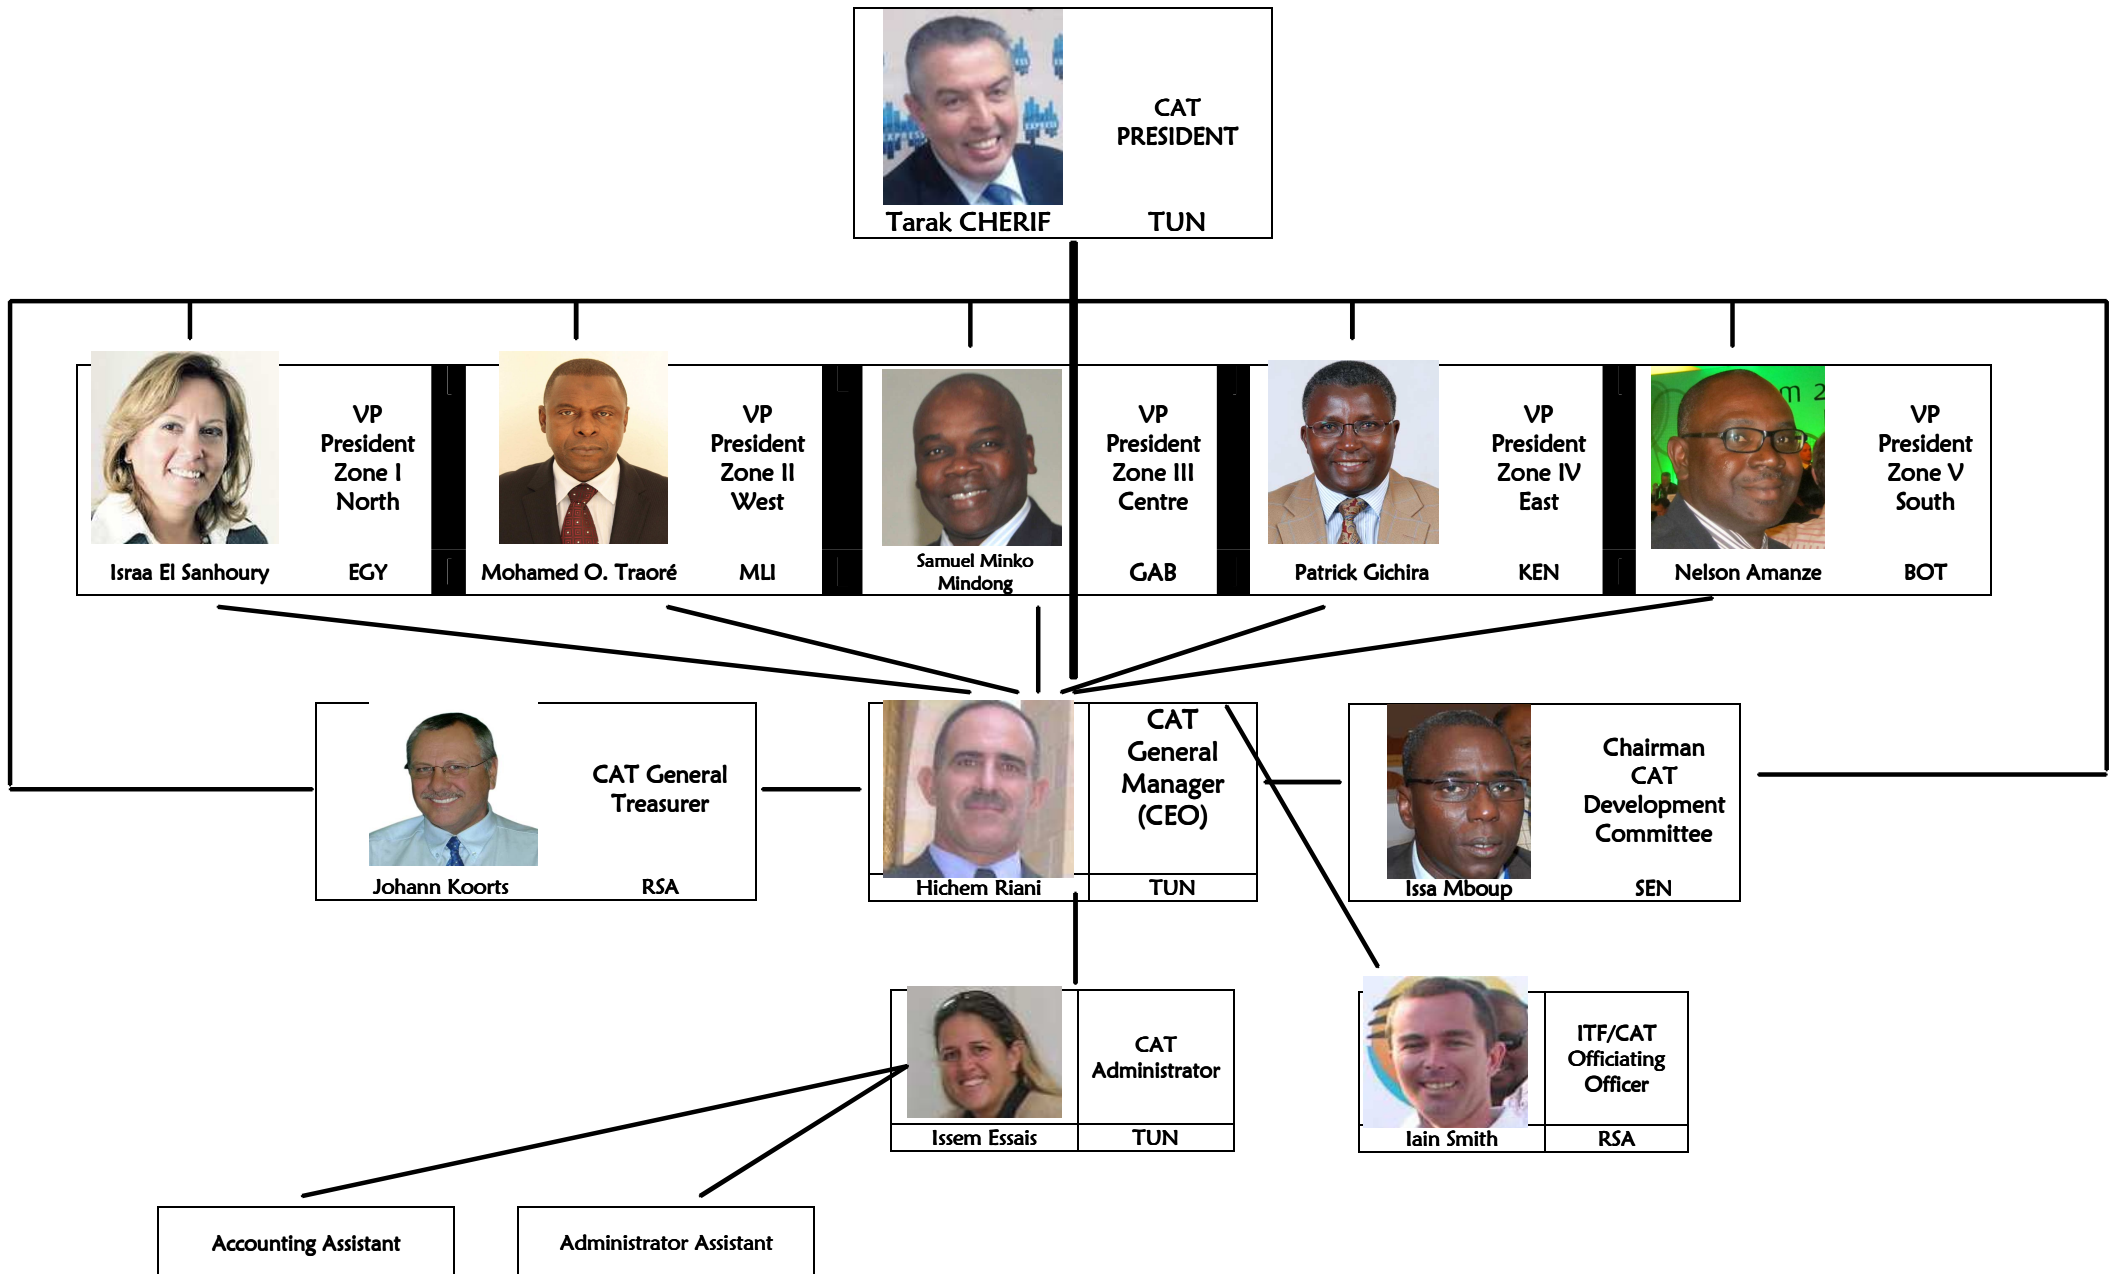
CAT PRESIDENT
Tarak CHERIF TUN

VP President Zone I North
Israa El Sanhoury EGY

VP President Zone II West
Mohamed O. Traoré MLI

VP President Zone III Centre
Samuel Minko Mindong GAB

VP President Zone IV East
Patrick Gichira KEN

VP President Zone V South
Nelson Amanze BOT

CAT General Treasurer
Johann Koorts RSA

CAT General Manager (CEO)
Hichem Riani TUN

Chairman CAT Development Committee
Issa Mboup SEN

CAT Administrator
Issem Essais TUN

ITF/CAT Officiating Officer
Iain Smith RSA

Accounting Assistant

Administrator Assistant